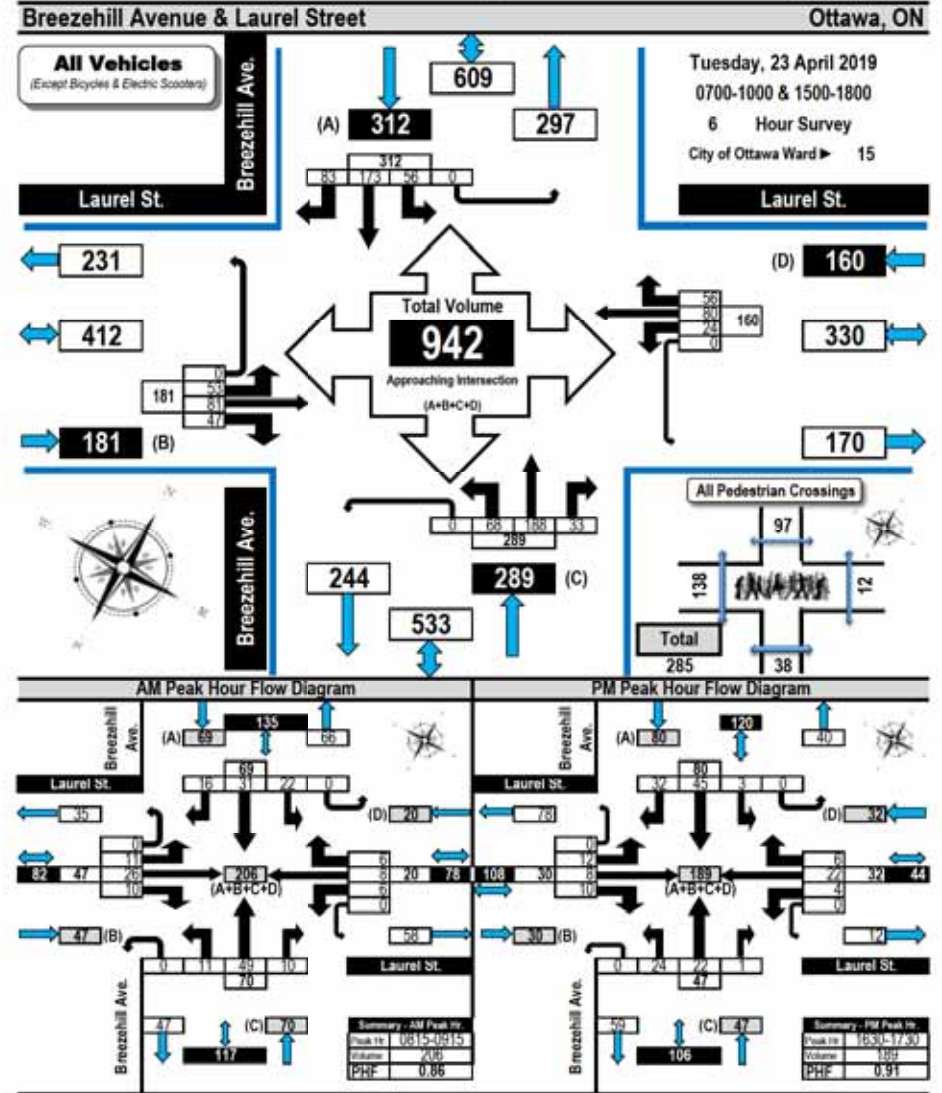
Breezehill Avenue & Laurel Street
Ottawa, ON

All Vehicles
(Except Bicycles & Electric Scooters)

Breezehill Ave.

609
(A) 312
297

Tuesday, 23 April 2019
0700-1000 & 1500-1800
6 Hour Survey
City of Ottawa Ward ► 15

Laurel St.
Laurel St.

312
83 | 173 | 56 | 0

231
(D) 160

56
80
24
0
160

412
330

Total Volume
942
Approaching Intersection
(A+B+C+D)

0
53
81
47
181

181 (B)
170

0 | 68 | 188 | 33
289

All Pedestrian Crossings
97
138
12
Total
285
38

Breezehill Ave.

244
289 (C)
533

AM Peak Hour Flow Diagram

Breezehill Ave.
(A) 69
135
66
Laurel St.
69
16 | 31 | 22 | 0
35
(D) 20
0
11
26
10
82
47
206
(A+B+C+D)
6
8
6
0
20
78
47 (B)
58
0 | 11 | 49 | 10
70
Laurel St.
Breezehill Ave.
47
(C) 70
117

Summary - AM Peak Hr.
| Peak Hr. | 0815-0915 |
|---|---|
| Volume | 206 |
| PHF | 0.86 |

PM Peak Hour Flow Diagram

Breezehill Ave.
(A) 80
120
40
Laurel St.
80
32 | 45 | 3 | 0
78
(D) 32
0
12
8
10
108
30
189
(A+B+C+D)
6
22
4
0
32
44
30 (B)
12
0 | 24 | 22 | 1
47
Laurel St.
Breezehill Ave.
59
(C) 47
106

Summary - PM Peak Hr.
| Peak Hr. | 1630-1730 |
|---|---|
| Volume | 189 |
| PHF | 0.91 |